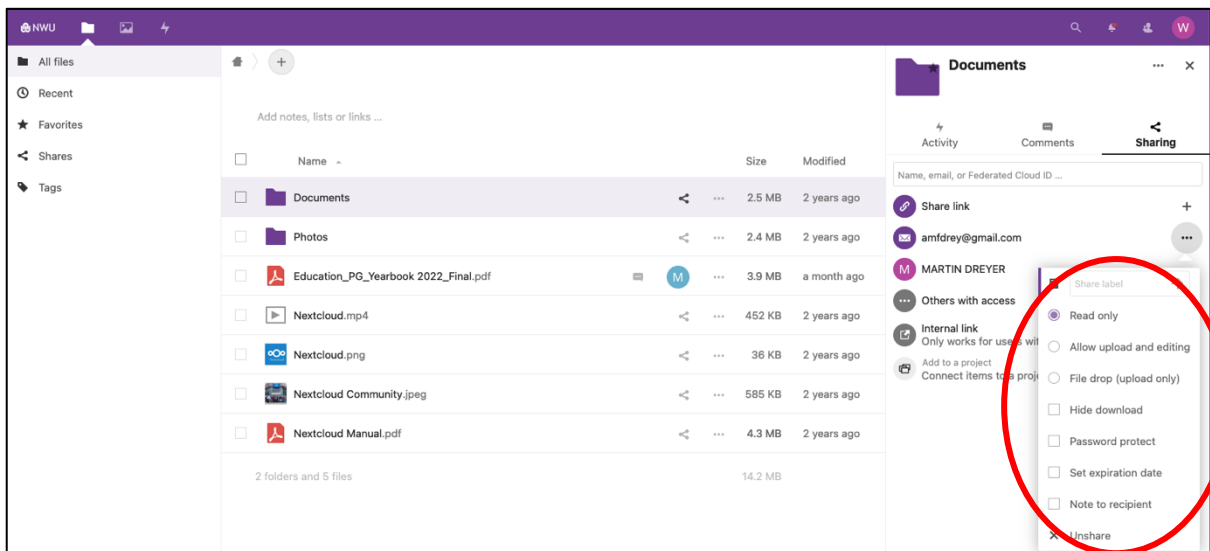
NWU

W

All files
Recent
Favorites
Shares
Tags

+

Add notes, lists or links ...

| | Name | | | Size | Modified |
|---|---|---|---|---|---|
| | Documents | | ... | 2.5 MB | 2 years ago |
| | Photos | | ... | 2.4 MB | 2 years ago |
| | Education_PG_Yearbook 2022_Final.pdf | M | ... | 3.9 MB | a month ago |
| | Nextcloud.mp4 | | ... | 452 KB | 2 years ago |
| | Nextcloud.png | | ... | 36 KB | 2 years ago |
| | Nextcloud Community.jpeg | | ... | 585 KB | 2 years ago |
| | Nextcloud Manual.pdf | | ... | 4.3 MB | 2 years ago |
| | 2 folders and 5 files | | | 14.2 MB | |

Documents

... ×

Activity
Comments
Sharing

Name, email, or Federated Cloud ID ...

Share link +
amfdrey@gmail.com ...
M MARTIN DREYER
Others with access
Internal link
Only works for users wi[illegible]
Add to a project
Connect items to a proj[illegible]

Share label
Read only
Allow upload and editing
File drop (upload only)
Hide download
Password protect
Set expiration date
Note to recipient
Unshare